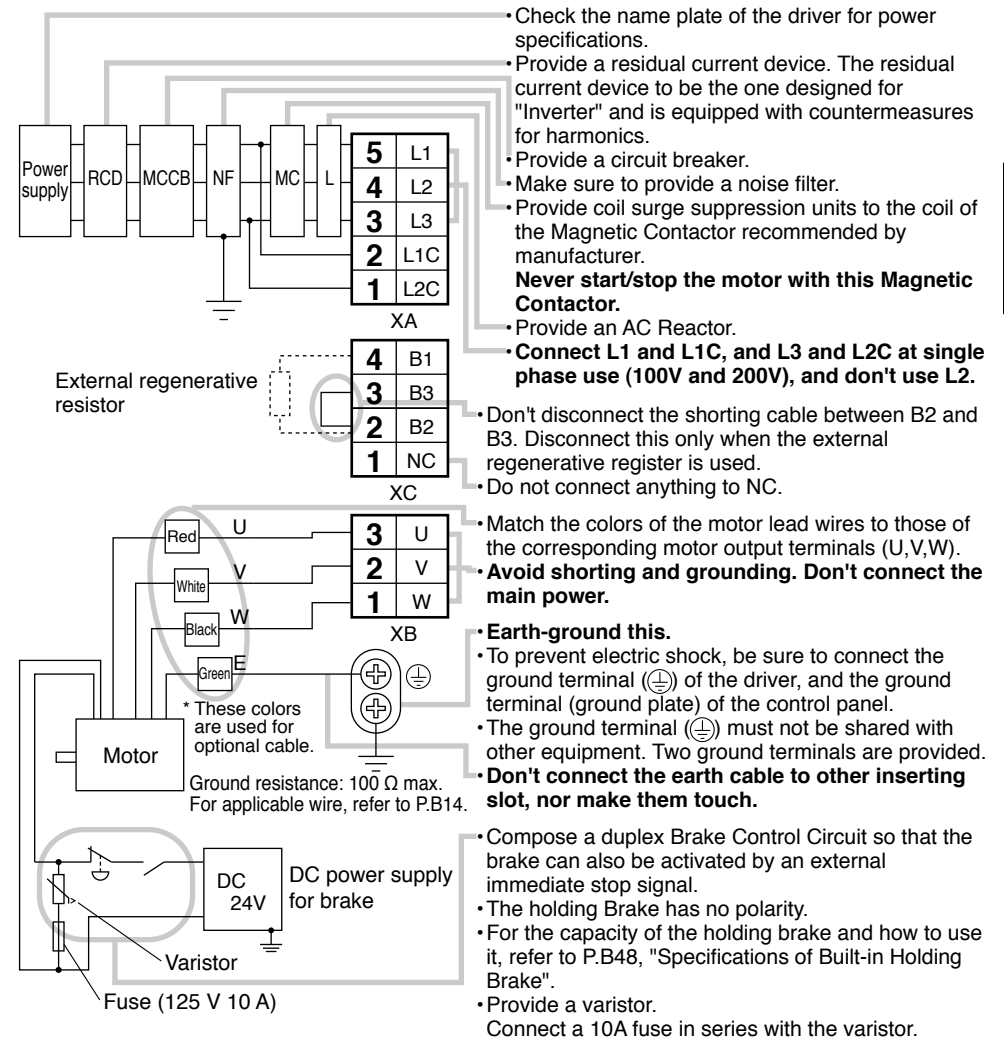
Power supply

RCD

MCCB

NF

MC

L

| 5 | L1 |
|---|---|
| 4 | L2 |
| 3 | L3 |
| 2 | L1C |
| 1 | L2C |

XA

External regenerative resistor

| 4 | B1 |
|---|---|
| 3 | B3 |
| 2 | B2 |
| 1 | NC |

XC

Red U

White V

Black W

Green E

| 3 | U |
|---|---|
| 2 | V |
| 1 | W |

XB

* These colors are used for optional cable.

Motor

Ground resistance: 100 Ω max.
For applicable wire, refer to P.B14.

DC 24V

DC power supply for brake

Varistor

Fuse (125 V 10 A)

•Check the name plate of the driver for power specifications.
•Provide a residual current device. The residual current device to be the one designed for "Inverter" and is equipped with countermeasures for harmonics.
•Provide a circuit breaker.
•Make sure to provide a noise filter.
•Provide coil surge suppression units to the coil of the Magnetic Contactor recommended by manufacturer.
**Never start/stop the motor with this Magnetic Contactor.**
•Provide an AC Reactor.
•**Connect L1 and L1C, and L3 and L2C at single phase use (100V and 200V), and don't use L2.**

•Don't disconnect the shorting cable between B2 and B3. Disconnect this only when the external regenerative register is used.
•Do not connect anything to NC.

•Match the colors of the motor lead wires to those of the corresponding motor output terminals (U,V,W).
•**Avoid shorting and grounding. Don't connect the main power.**

•**Earth-ground this.**
•To prevent electric shock, be sure to connect the ground terminal (⏚) of the driver, and the ground terminal (ground plate) of the control panel.
•The ground terminal (⏚) must not be shared with other equipment. Two ground terminals are provided.
•**Don't connect the earth cable to other inserting slot, nor make them touch.**

•Compose a duplex Brake Control Circuit so that the brake can also be activated by an external immediate stop signal.
•The holding Brake has no polarity.
•For the capacity of the holding brake and how to use it, refer to P.B48, "Specifications of Built-in Holding Brake".
•Provide a varistor.
Connect a 10A fuse in series with the varistor.